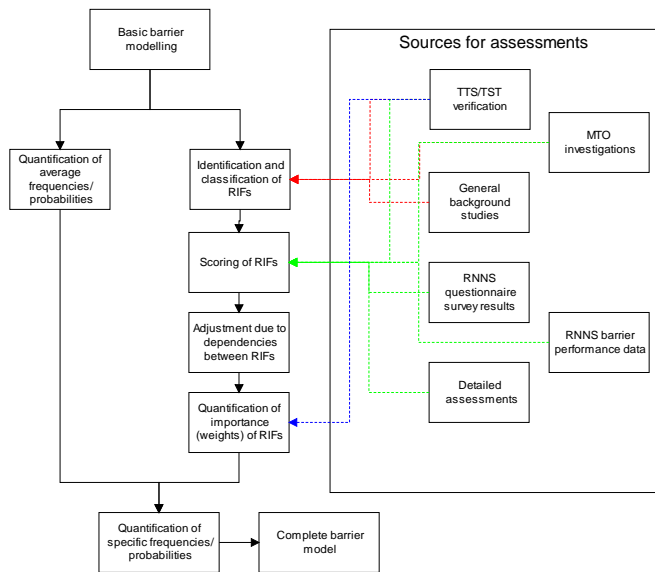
Basic barrier modelling

Quantification of average frequencies/ probabilities

Identification and classification of RIFs

Scoring of RIFs

Adjustment due to dependencies between RIFs

Quantification of importance (weights) of RIFs

Quantification of specific frequencies/ probabilities

Complete barrier model

Sources for assessments

TTS/TST verification

MTO investigations

General background studies

RNNS questionnaire survey results

RNNS barrier performance data

Detailed assessments